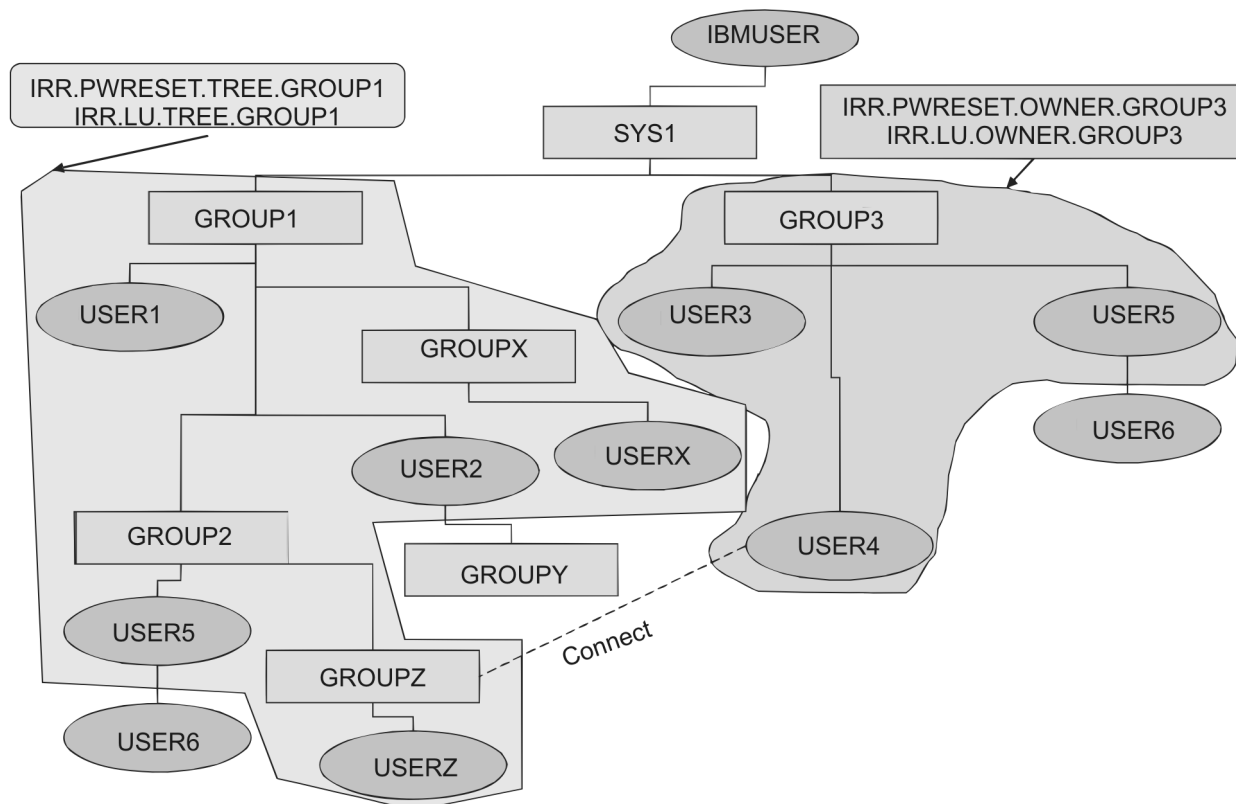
IBMUSER

IRR.PWRESET.TREE.GROUP1
IRR.LU.TREE.GROUP1

SYS1

IRR.PWRESET.OWNER.GROUP3
IRR.LU.OWNER.GROUP3

GROUP1

GROUP3

USER1

USER3

USER5

GROUPX

USER6

USERX

USER2

GROUP2

USER4

GROUPY

USER5

Connect

GROUPZ

USER6

USERZ